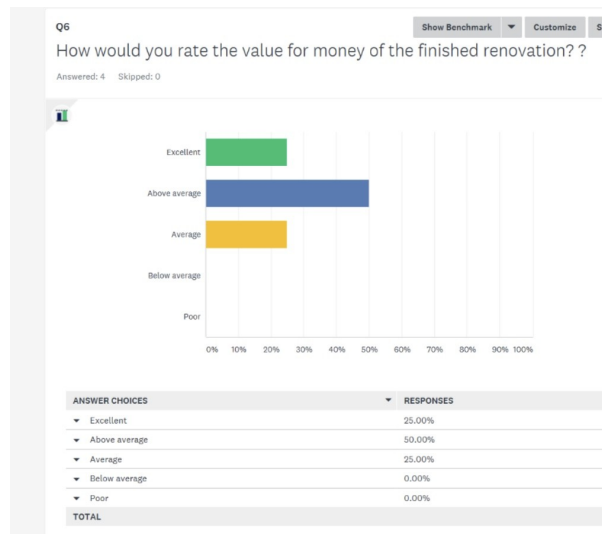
Q6

Show Benchmark ▼ Customize S

How would you rate the value for money of the finished renovation? ?

Answered: 4 Skipped: 0

Excellent

Above average

Average

Below average

Poor

0% 10% 20% 30% 40% 50% 60% 70% 80% 90% 100%

| ANSWER CHOICES ▼ | RESPONSES |
|---|---|
| ▼ Excellent | 25.00% |
| ▼ Above average | 50.00% |
| ▼ Average | 25.00% |
| ▼ Below average | 0.00% |
| ▼ Poor | 0.00% |
| TOTAL | |